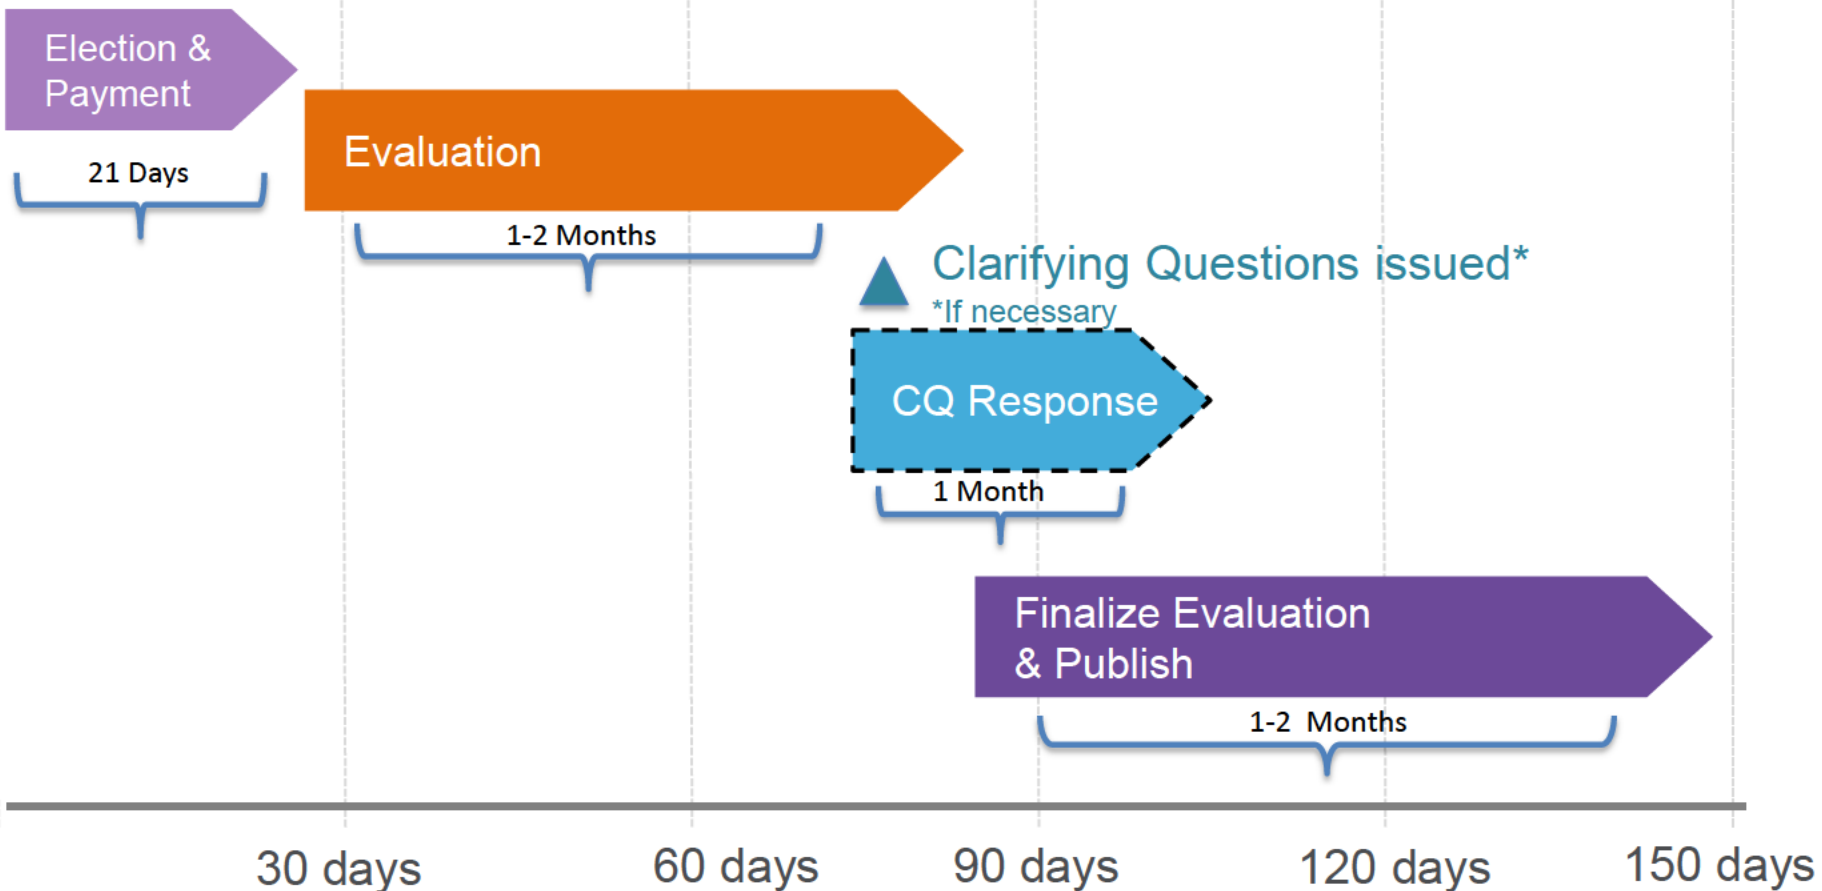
Election & Payment

21 Days

Evaluation

1-2 Months

Clarifying Questions issued*

*If necessary

CQ Response

1 Month

Finalize Evaluation & Publish

1-2 Months

30 days

60 days

90 days

120 days

150 days